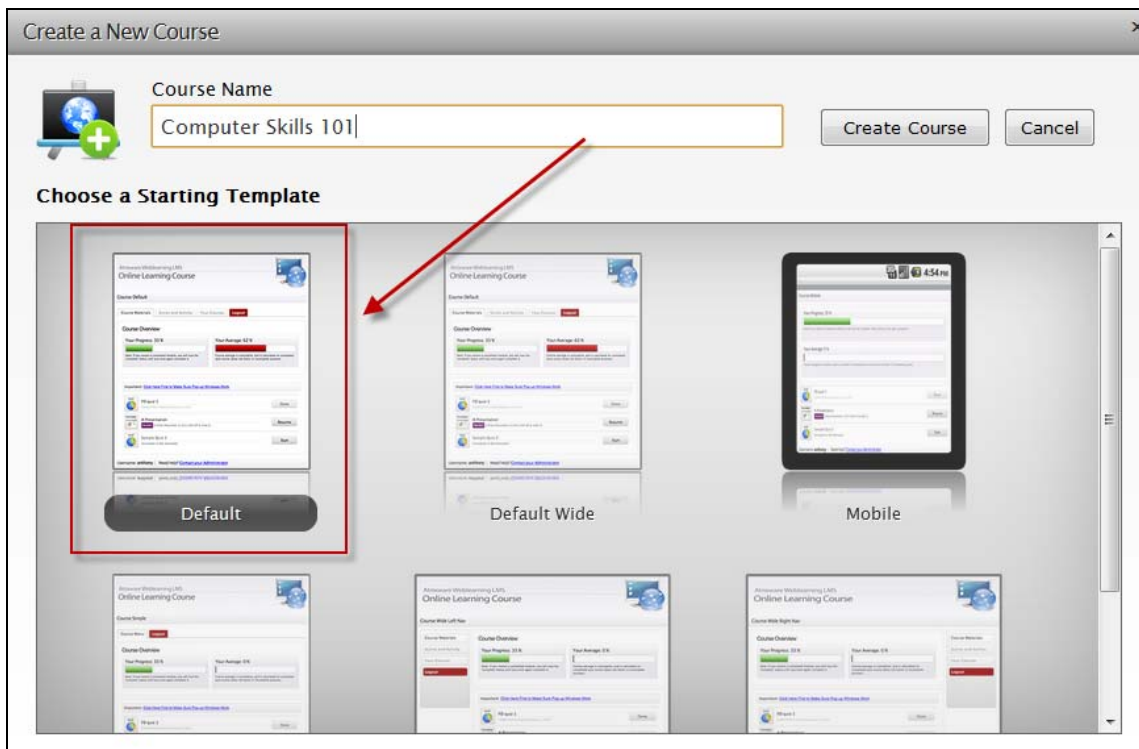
Create a New Course

Course Name

Computer Skills 101

Create Course

Cancel

Choose a Starting Template

Online Learning Course

Online Learning Course

4:54 PM

Default

Default Wide

Mobile

Online Learning Course

Online Learning Course

Online Learning Course